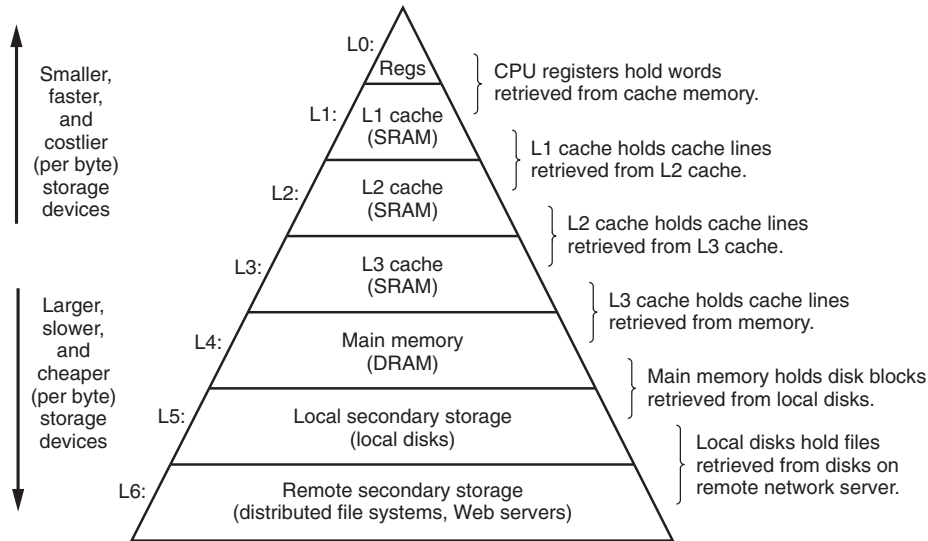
Smaller, faster, and costlier (per byte) storage devices

Larger, slower, and cheaper (per byte) storage devices

L0:
Regs

L1:
L1 cache (SRAM)

L2:
L2 cache (SRAM)

L3:
L3 cache (SRAM)

L4:
Main memory (DRAM)

L5:
Local secondary storage (local disks)

L6:
Remote secondary storage (distributed file systems, Web servers)

CPU registers hold words retrieved from cache memory.

L1 cache holds cache lines retrieved from L2 cache.

L2 cache holds cache lines retrieved from L3 cache.

L3 cache holds cache lines retrieved from memory.

Main memory holds disk blocks retrieved from local disks.

Local disks hold files retrieved from disks on remote network server.